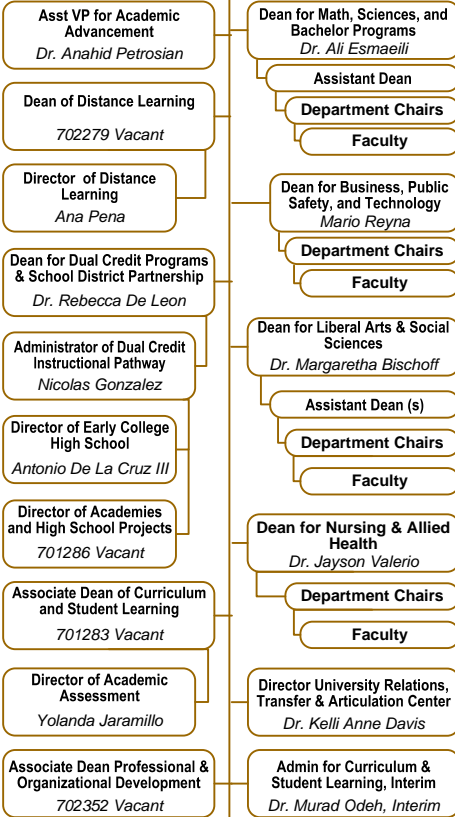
Asst VP for Academic Advancement
Dr. Anahid Petrosian

Dean of Distance Learning
702279 Vacant

Director of Distance Learning
Ana Pena

Dean for Dual Credit Programs & School District Partnership
Dr. Rebecca De Leon

Administrator of Dual Credit Instructional Pathway
Nicolas Gonzalez

Director of Early College High School
Antonio De La Cruz III

Director of Academies and High School Projects
701286 Vacant

Associate Dean of Curriculum and Student Learning
701283 Vacant

Director of Academic Assessment
Yolanda Jaramillo

Associate Dean Professional & Organizational Development
702352 Vacant

Dean for Math, Sciences, and Bachelor Programs
Dr. Ali Esmaeili

Assistant Dean

Department Chairs

Faculty

Dean for Business, Public Safety, and Technology
Mario Reyna

Department Chairs

Faculty

Dean for Liberal Arts & Social Sciences
Dr. Margaretha Bischoff

Assistant Dean (s)

Department Chairs

Faculty

Dean for Nursing & Allied Health
Dr. Jayson Valerio

Department Chairs

Faculty

Director University Relations, Transfer & Articulation Center
Dr. Kelli Anne Davis

Admin for Curriculum & Student Learning, Interim
Dr. Murad Odeh, Interim